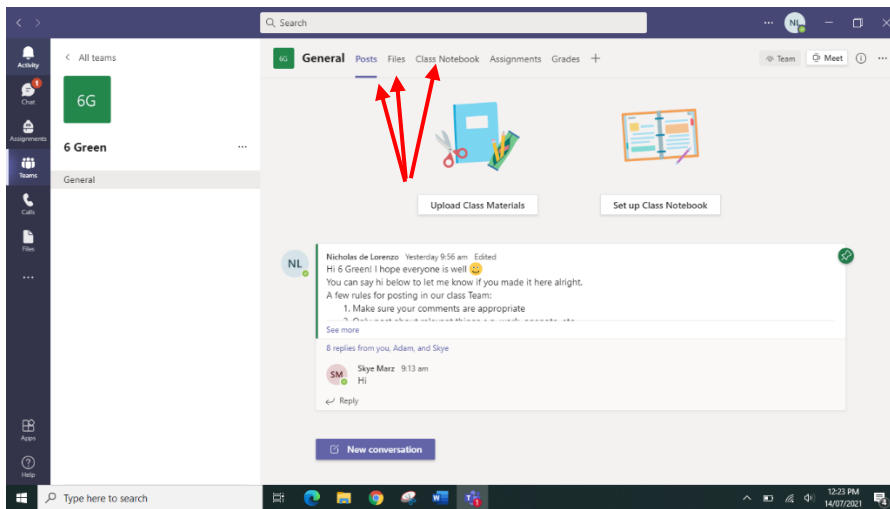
Search

NL

Activity
1
Chat
Assignments
Teams
Calls
Files
...
Apps
Help

< All teams

6G

6 Green ...

General

6G General Posts Files Class Notebook Assignments Grades +

Team Meet

Upload Class Materials

Set up Class Notebook

NL

Nicholas de Lorenzo Yesterday 9:56 am Edited
Hi 6 Green! I hope everyone is well 😊
You can say hi below to let me know if you made it here alright.
A few rules for posting in our class Team:
1. Make sure your comments are appropriate
2. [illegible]
See more

8 replies from you, Adam, and Skye

SM Skye Marz 9:13 am
Hi

Reply

New conversation

Type here to search

12:23 PM
14/07/2021